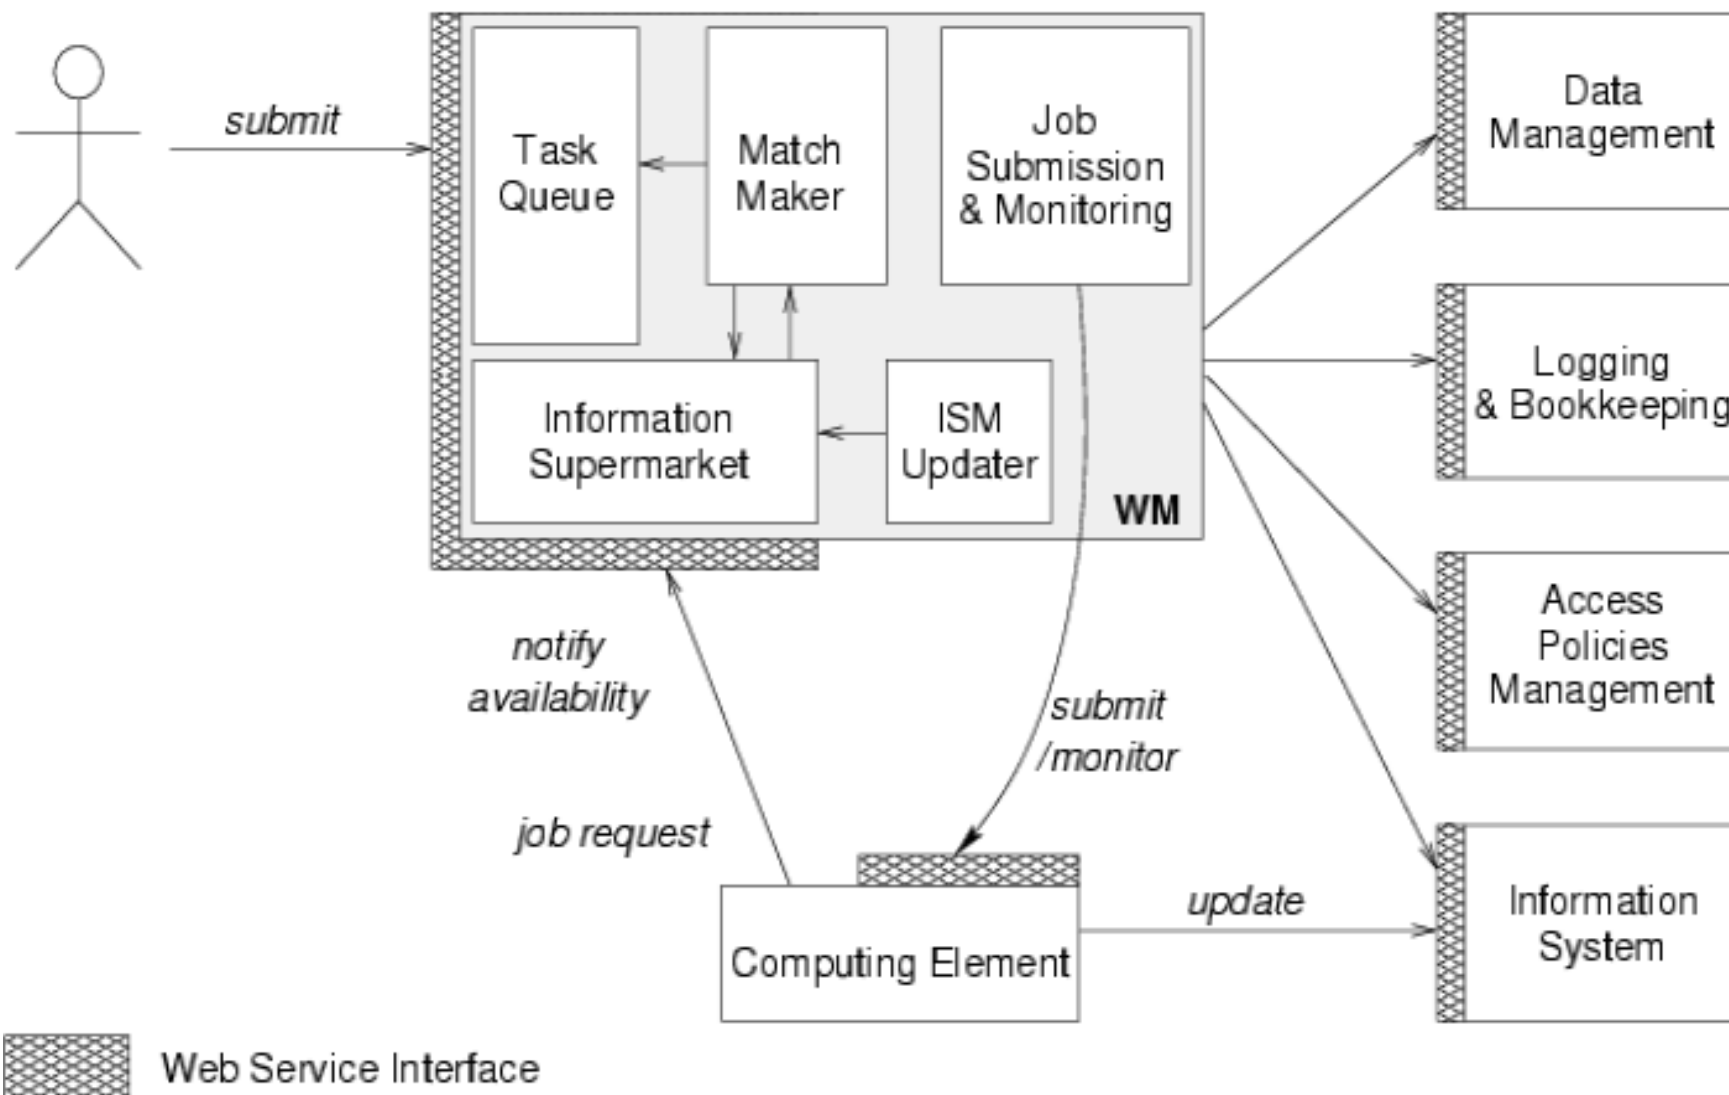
submit

Task Queue

Match Maker

Job Submission & Monitoring

Information Supermarket

ISM Updater

WM

Data Management

Logging & Bookkeeping

Access Policies Management

Information System

notify availability

job request

submit /monitor

update

Computing Element

Web Service Interface